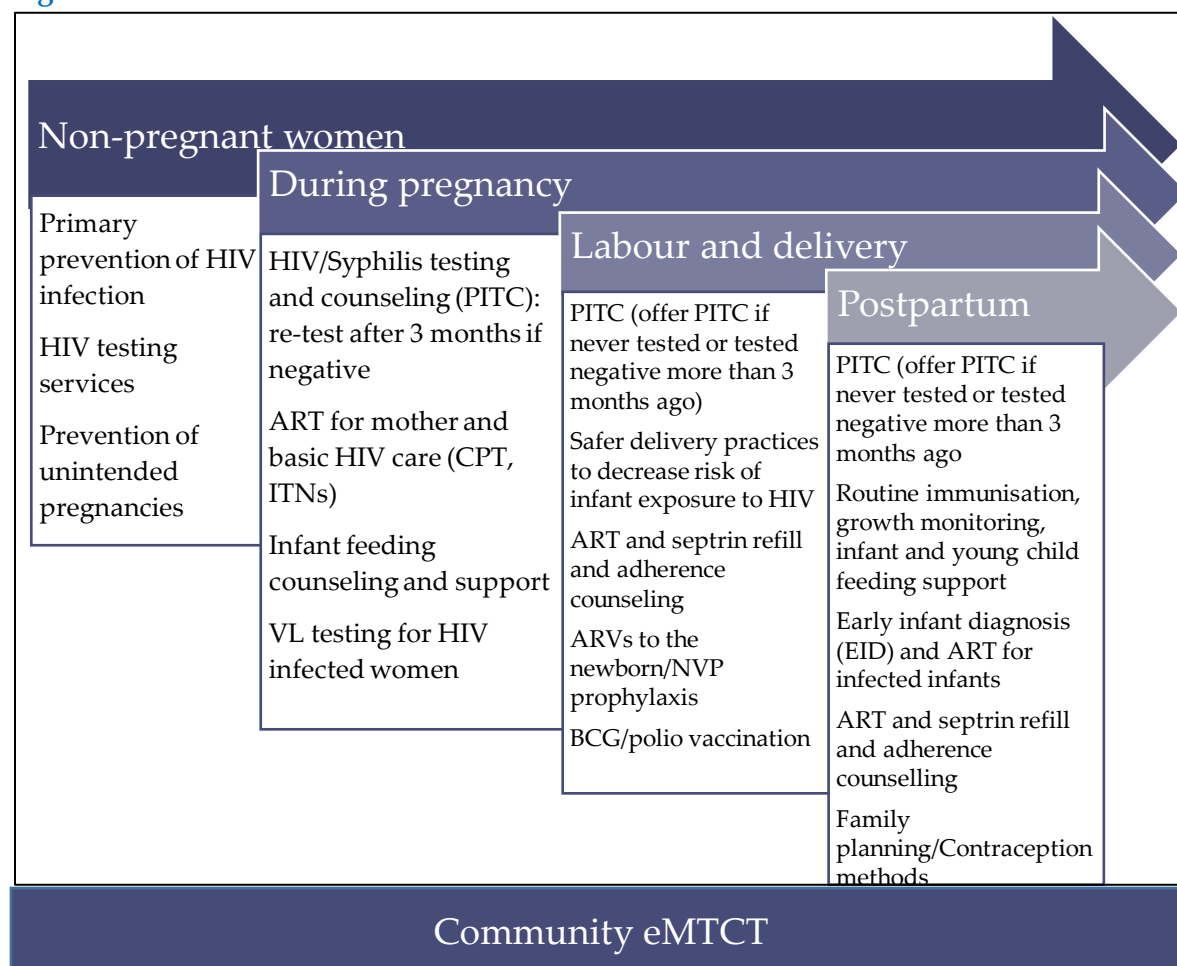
Non-pregnant women

Primary prevention of HIV infection

HIV testing services

Prevention of unintended pregnancies

During pregnancy

HIV/Syphilis testing and counseling (PITC): re-test after 3 months if negative

ART for mother and basic HIV care (CPT, ITNs)

Infant feeding counseling and support

VL testing for HIV infected women

Labour and delivery

PITC (offer PITC if never tested or tested negative more than 3 months ago)

Safer delivery practices to decrease risk of infant exposure to HIV

ART and septrin refill and adherence counseling

ARVs to the newborn/NVP prophylaxis

BCG/polio vaccination

Postpartum

PITC (offer PITC if never tested or tested negative more than 3 months ago

Routine immunisation, growth monitoring, infant and young child feeding support

Early infant diagnosis (EID) and ART for infected infants

ART and septrin refill and adherence counselling

Family planning/Contraception methods

Community eMTCT